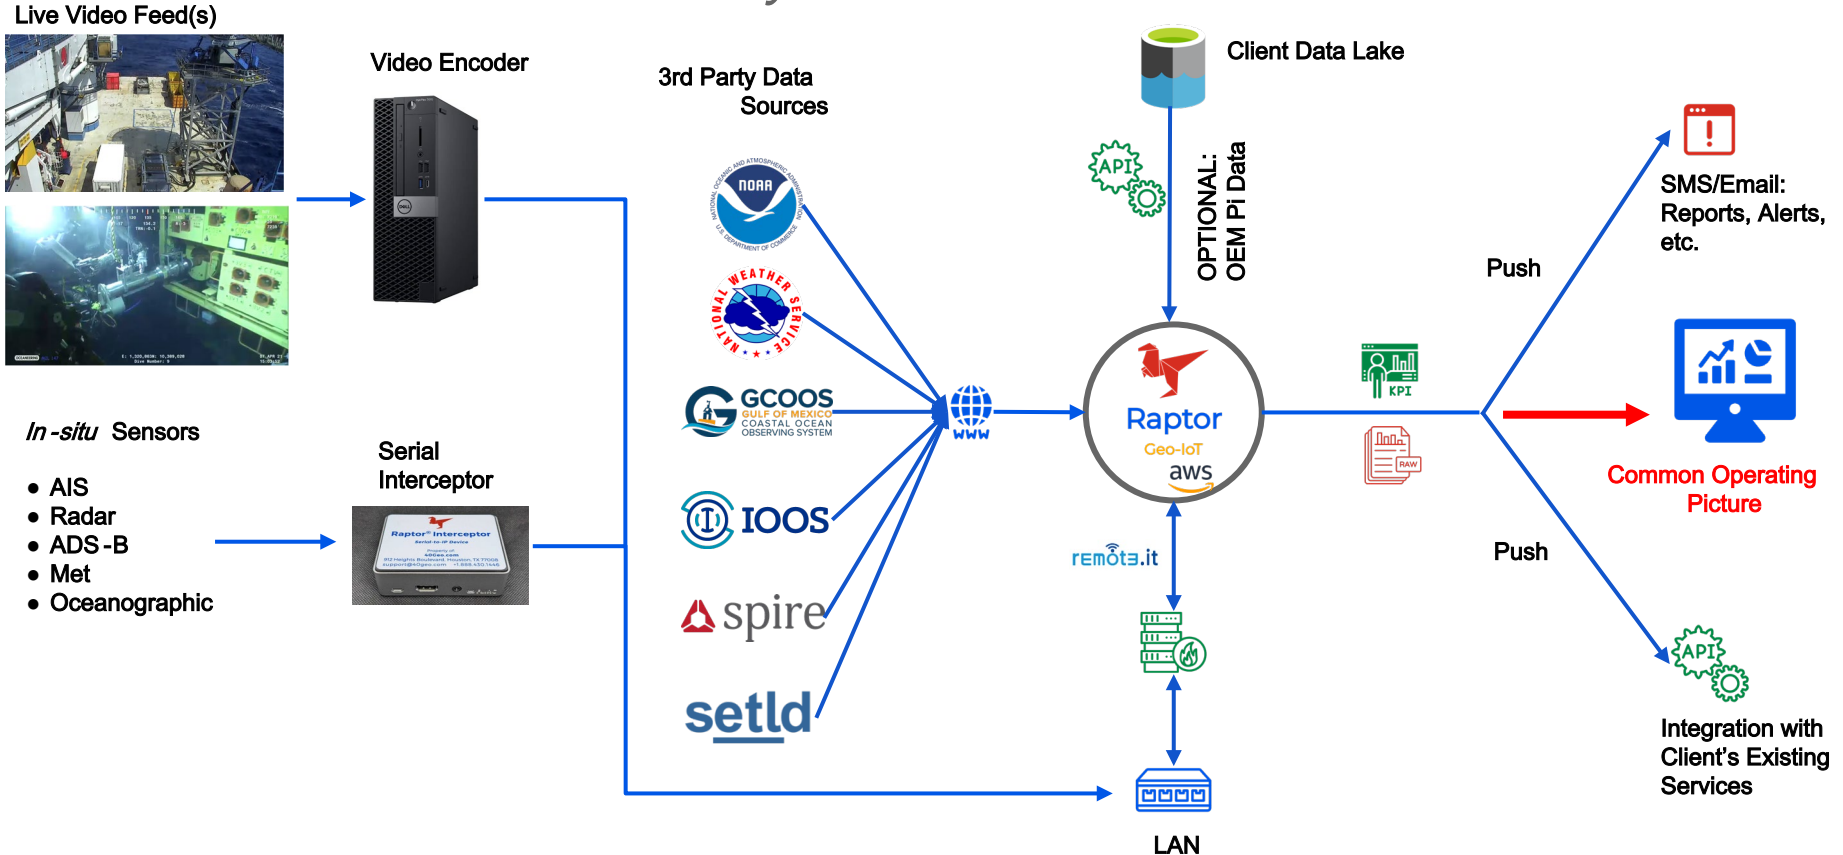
Live Video Feed(s)

Video Encoder

3rd Party Data Sources

Client Data Lake

API

OPTIONAL: OEM Pi Data

NOAA

NATIONAL OCEANIC AND ATMOSPHERIC ADMINISTRATION U.S. DEPARTMENT OF COMMERCE

NATIONAL WEATHER SERVICE

GCOOS GULF OF MEXICO COASTAL OCEAN OBSERVING SYSTEM

IOOS

spire

setld

WWW

Raptor Geo-IoT aws

KPI

RAW

Push

SMS/Email: Reports, Alerts, etc.

Common Operating Picture

Push

API

Integration with Client's Existing Services

*In-situ* Sensors

- AIS
- Radar
- ADS-B
- Met
- Oceanographic

Serial Interceptor

Raptor Interceptor

remot3.it

LAN